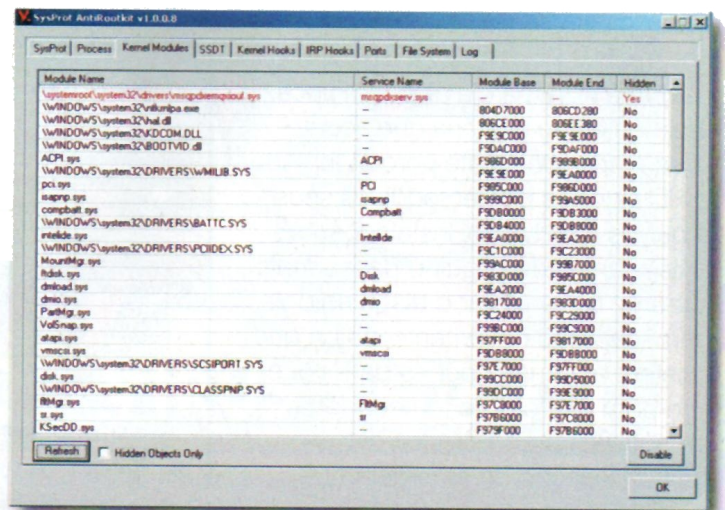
SysProt AntiRootkit v1.0.0.8

SysProt | Process | Kernel Modules | SSDT | Kernel Hooks | IRP Hooks | Ports | File System | Log

| Module Name | Service Name | Module Base | Module End | Hidden |
|---|---|---|---|---|
| \systemroot\system32\drivers\msqpdxemqxioul.sys | msqpdxserv.sys | – | – | Yes |
| \WINDOWS\system32\ntkrnlpa.exe | – | 804D7000 | 806CD280 | No |
| \WINDOWS\system32\hal.dll | – | 806CE000 | 806EE380 | No |
| \WINDOWS\system32\KDCOM.DLL | – | F9E9C000 | F9E9E000 | No |
| \WINDOWS\system32\BOOTVID.dll | – | F9DAC000 | F9DAF000 | No |
| ACPI.sys | ACPI | F986D000 | F989B000 | No |
| \WINDOWS\system32\DRIVERS\WMILIB.SYS | – | F9E9E000 | F9EA0000 | No |
| pci.sys | PCI | F985C000 | F986D000 | No |
| isapnp.sys | isapnp | F999C000 | F99A5000 | No |
| compbatt.sys | Compbatt | F9DB0000 | F9DB3000 | No |
| \WINDOWS\system32\DRIVERS\BATTC.SYS | – | F9DB4000 | F9DB8000 | No |
| intelide.sys | Intelide | F9EA0000 | F9EA2000 | No |
| \WINDOWS\system32\DRIVERS\PCIIDEX.SYS | – | F9C1C000 | F9C23000 | No |
| MountMgr.sys | – | F99AC000 | F99B7000 | No |
| ftdisk.sys | Disk | F983D000 | F985C000 | No |
| dmload.sys | dmload | F9EA2000 | F9EA4000 | No |
| dmio.sys | dmio | F9817000 | F983D000 | No |
| PartMgr.sys | – | F9C24000 | F9C29000 | No |
| VolSnap.sys | – | F99BC000 | F99C9000 | No |
| atapi.sys | atapi | F97FF000 | F9817000 | No |
| vmscsi.sys | vmscsi | F9DB8000 | F9DBB000 | No |
| \WINDOWS\system32\DRIVERS\SCSIPORT.SYS | – | F97E7000 | F97FF000 | No |
| disk.sys | – | F99CC000 | F99D5000 | No |
| \WINDOWS\system32\DRIVERS\CLASSPNP.SYS | – | F99DC000 | F99E9000 | No |
| fltMgr.sys | FltMgr | F97C8000 | F97E7000 | No |
| sr.sys | sr | F97B6000 | F97C8000 | No |
| KSecDD.sys | – | F979F000 | F97B6000 | No |

Refresh | Hidden Objects Only | Disable

OK